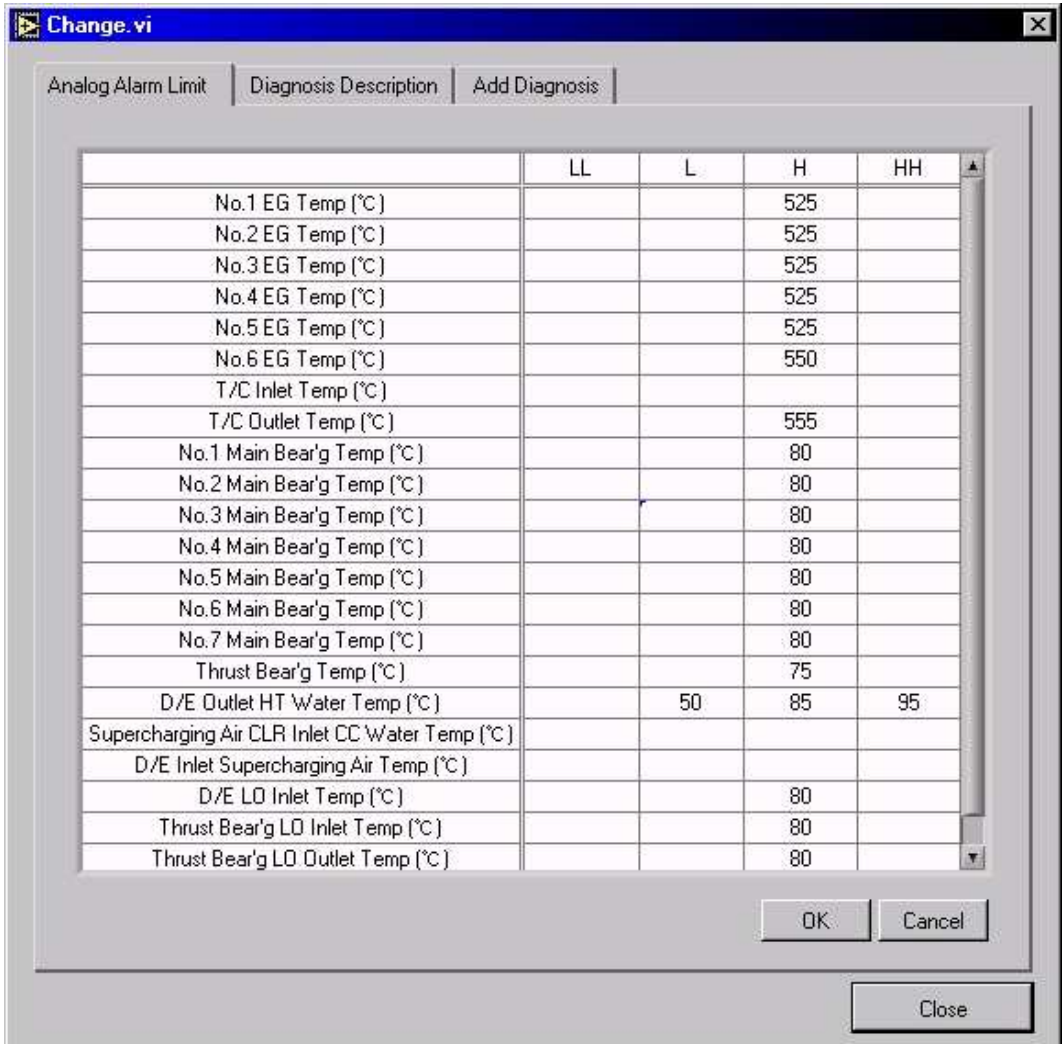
Change.vi

Analog Alarm Limit | Diagnosis Description | Add Diagnosis

| | LL | L | H | HH |
|---|---|---|---|---|
| No.1 EG Temp (℃) | | | 525 | |
| No.2 EG Temp (℃) | | | 525 | |
| No.3 EG Temp (℃) | | | 525 | |
| No.4 EG Temp (℃) | | | 525 | |
| No.5 EG Temp (℃) | | | 525 | |
| No.6 EG Temp (℃) | | | 550 | |
| T/C Inlet Temp (℃) | | | | |
| T/C Outlet Temp (℃) | | | 555 | |
| No.1 Main Bear'g Temp (℃) | | | 80 | |
| No.2 Main Bear'g Temp (℃) | | | 80 | |
| No.3 Main Bear'g Temp (℃) | | | 80 | |
| No.4 Main Bear'g Temp (℃) | | | 80 | |
| No.5 Main Bear'g Temp (℃) | | | 80 | |
| No.6 Main Bear'g Temp (℃) | | | 80 | |
| No.7 Main Bear'g Temp (℃) | | | 80 | |
| Thrust Bear'g Temp (℃) | | | 75 | |
| D/E Outlet HT Water Temp (℃) | | 50 | 85 | 95 |
| Supercharging Air CLR Inlet CC Water Temp (℃) | | | | |
| D/E Inlet Supercharging Air Temp (℃) | | | | |
| D/E LO Inlet Temp (℃) | | | 80 | |
| Thrust Bear'g LO Inlet Temp (℃) | | | 80 | |
| Thrust Bear'g LO Outlet Temp (℃) | | | 80 | |

OK Cancel

Close